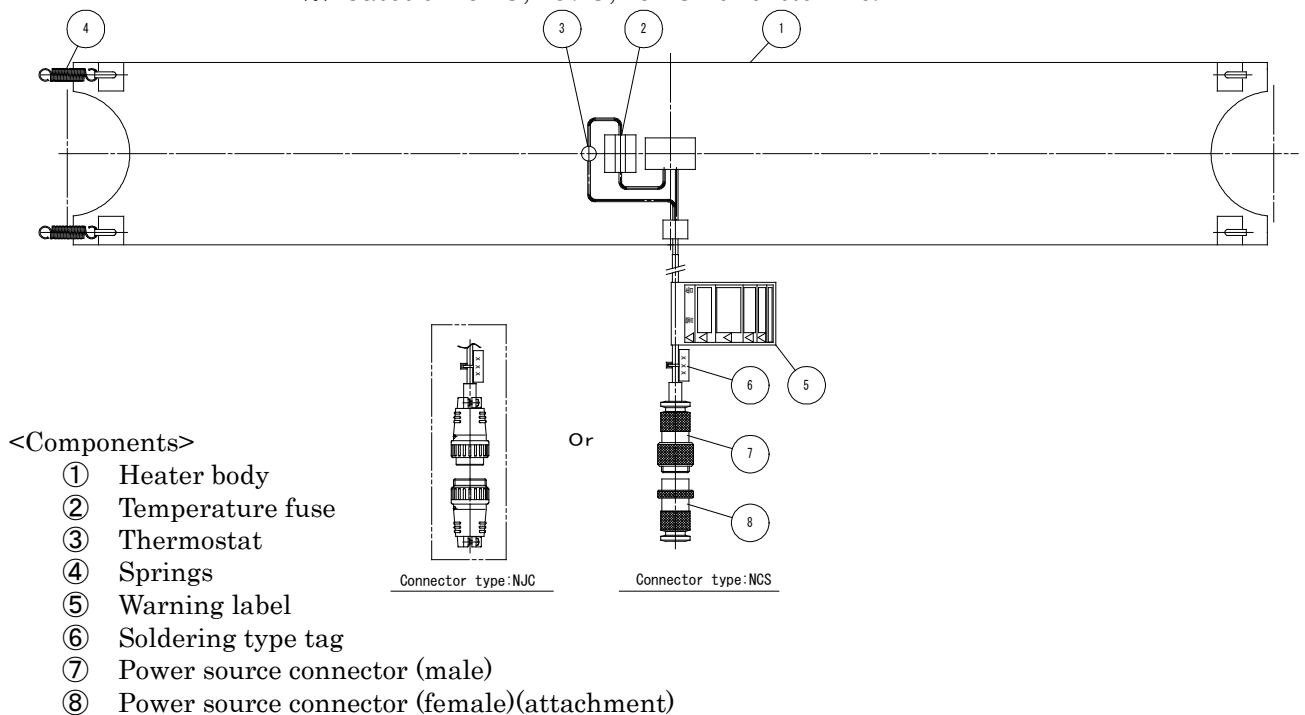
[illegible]

4 3 2 1

5

6

7

8

<Components>
① Heater body
② Temperature fuse
③ Thermostat
④ Springs
⑤ Warning label
⑥ Soldering type tag
⑦ Power source connector (male)
⑧ Power source connector (female)(attachment)

Or

Connector type:NJC

Connector type:NCS